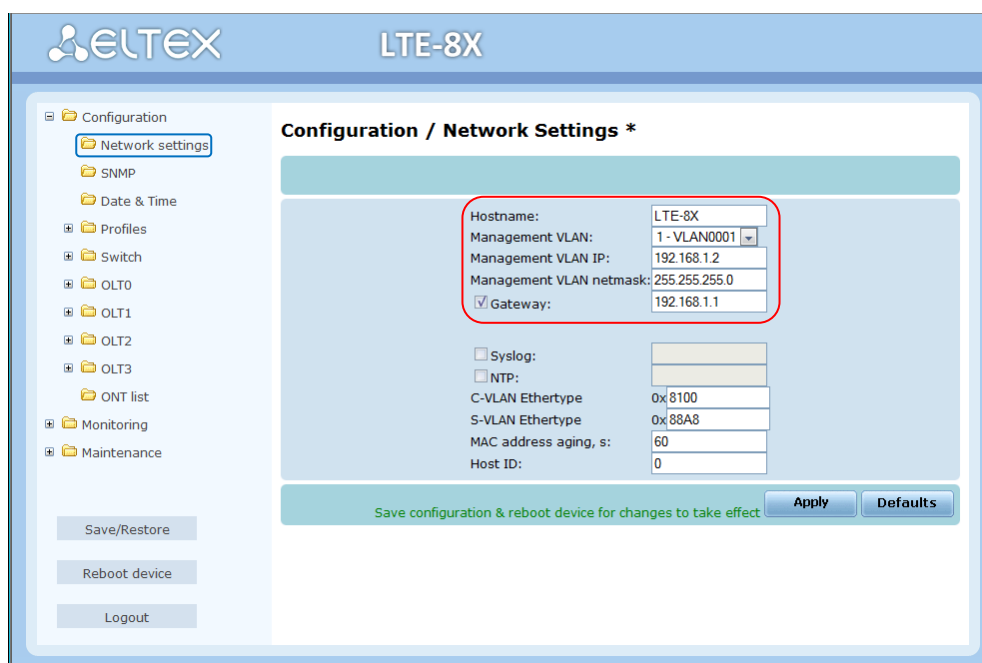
ELTEX LTE-8X

Configuration
Network settings
SNMP
Date & Time
Profiles
Switch
OLT0
OLT1
OLT2
OLT3
ONT list
Monitoring
Maintenance

Save/Restore
Reboot device
Logout

Configuration / Network Settings *

| | |
|---|---|
| Hostname: | LTE-8X |
| Management VLAN: | 1 - VLAN0001 |
| Management VLAN IP: | 192.168.1.2 |
| Management VLAN netmask: | 255.255.255.0 |
| Gateway: | 192.168.1.1 |
| Syslog: | |
| NTP: | |
| C-VLAN Ethertype | 0x 8100 |
| S-VLAN Ethertype | 0x 88A8 |
| MAC address aging, s: | 60 |
| Host ID: | 0 |

Save configuration & reboot device for changes to take effect Apply Defaults